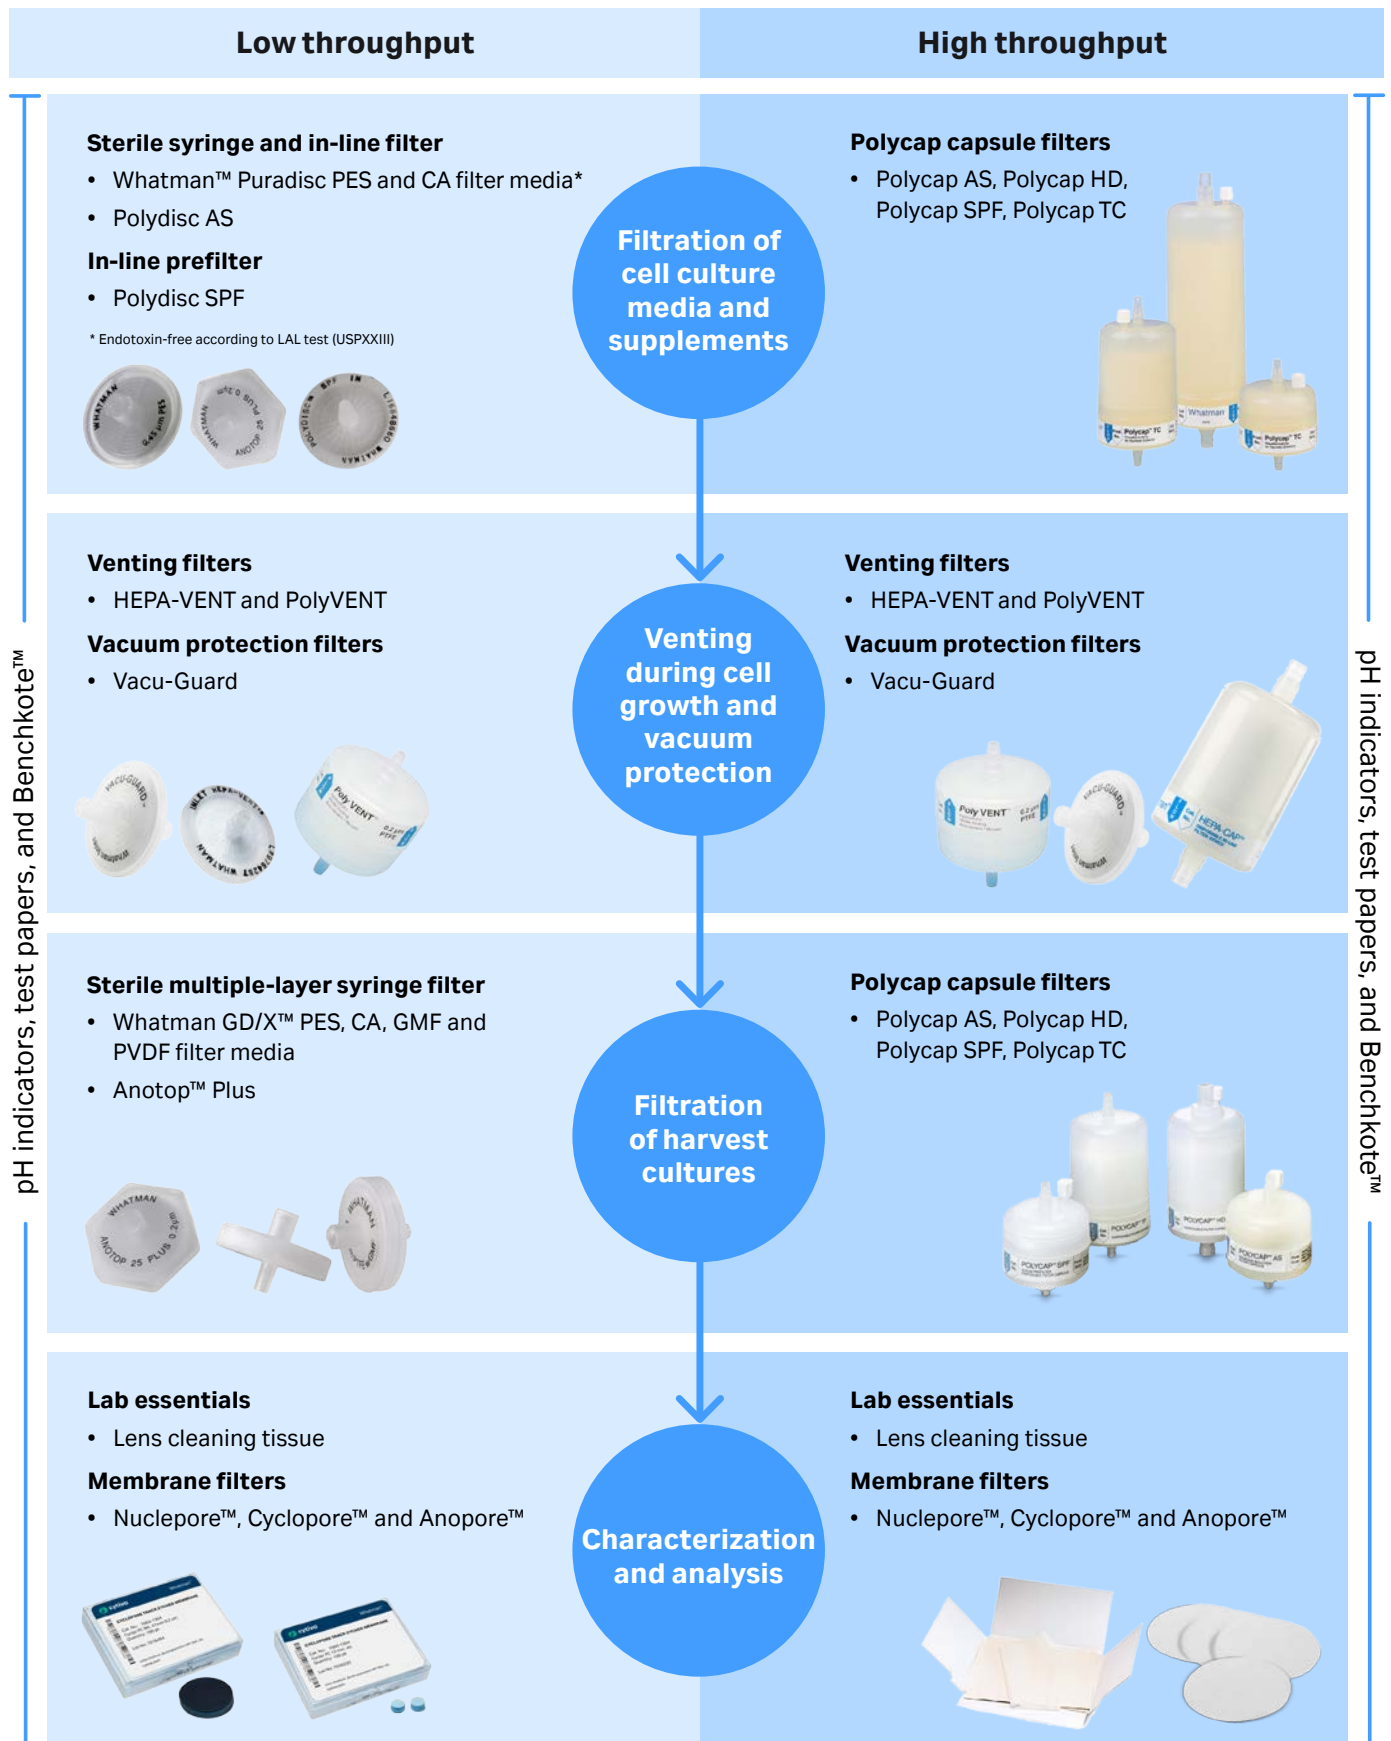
Low throughput

High throughput

pH indicators, test papers, and Benchkote™

Sterile syringe and in-line filter
• Whatman™ Puradisc PES and CA filter media*
• Polydisc AS

In-line prefilter
• Polydisc SPF

* Endotoxin-free according to LAL test (USPXXIII)

Filtration of cell culture media and supplements

Polycap capsule filters
• Polycap AS, Polycap HD, Polycap SPF, Polycap TC

Venting filters
• HEPA-VENT and PolyVENT

Vacuum protection filters
• Vacu-Guard

Venting during cell growth and vacuum protection

Venting filters
• HEPA-VENT and PolyVENT

Vacuum protection filters
• Vacu-Guard

Sterile multiple-layer syringe filter
• Whatman GD/X™ PES, CA, GMF and PVDF filter media
• Anotop™ Plus

Filtration of harvest cultures

Polycap capsule filters
• Polycap AS, Polycap HD, Polycap SPF, Polycap TC

Lab essentials
• Lens cleaning tissue

Membrane filters
• Nuclepore™, Cyclopore™ and Anopore™

Characterization and analysis

Lab essentials
• Lens cleaning tissue

Membrane filters
• Nuclepore™, Cyclopore™ and Anopore™

pH indicators, test papers, and Benchkote™